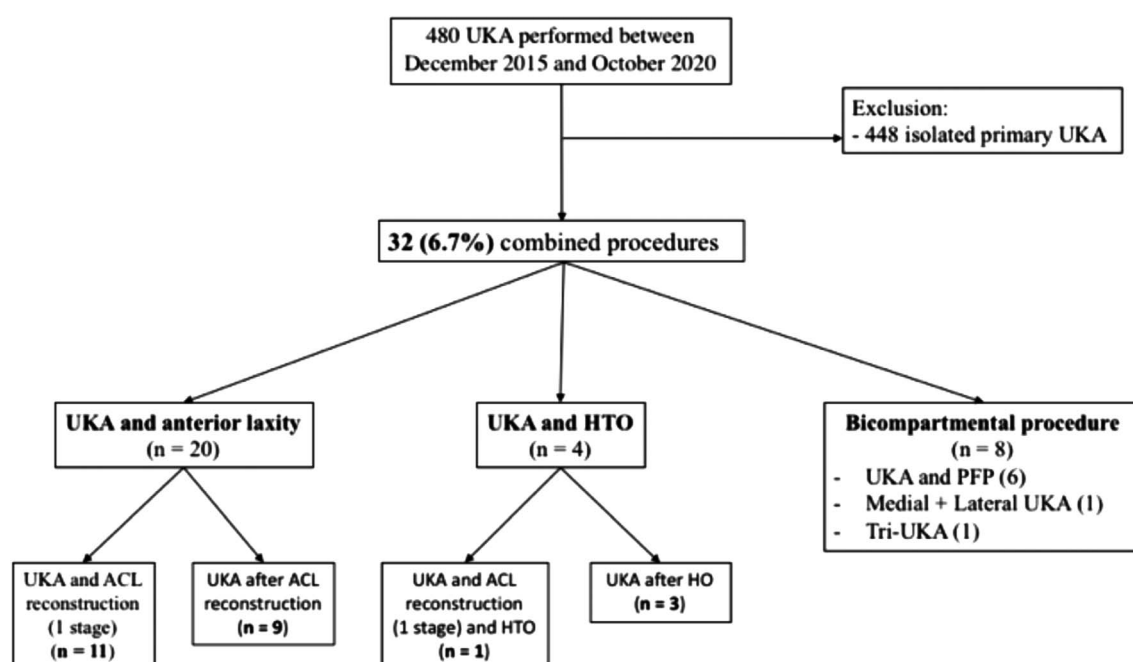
480 UKA performed between December 2015 and October 2020

Exclusion:
- 448 isolated primary UKA

32 (6.7%) combined procedures

UKA and anterior laxity
(n = 20)

UKA and HTO
(n = 4)

Bicompartmental procedure
(n = 8)
- UKA and PFP (6)
- Medial + Lateral UKA (1)
- Tri-UKA (1)

UKA and ACL reconstruction (1 stage)
(n = 11)

UKA after ACL reconstruction
(n = 9)

UKA and ACL reconstruction (1 stage) and HTO
(n = 1)

UKA after HO
(n = 3)